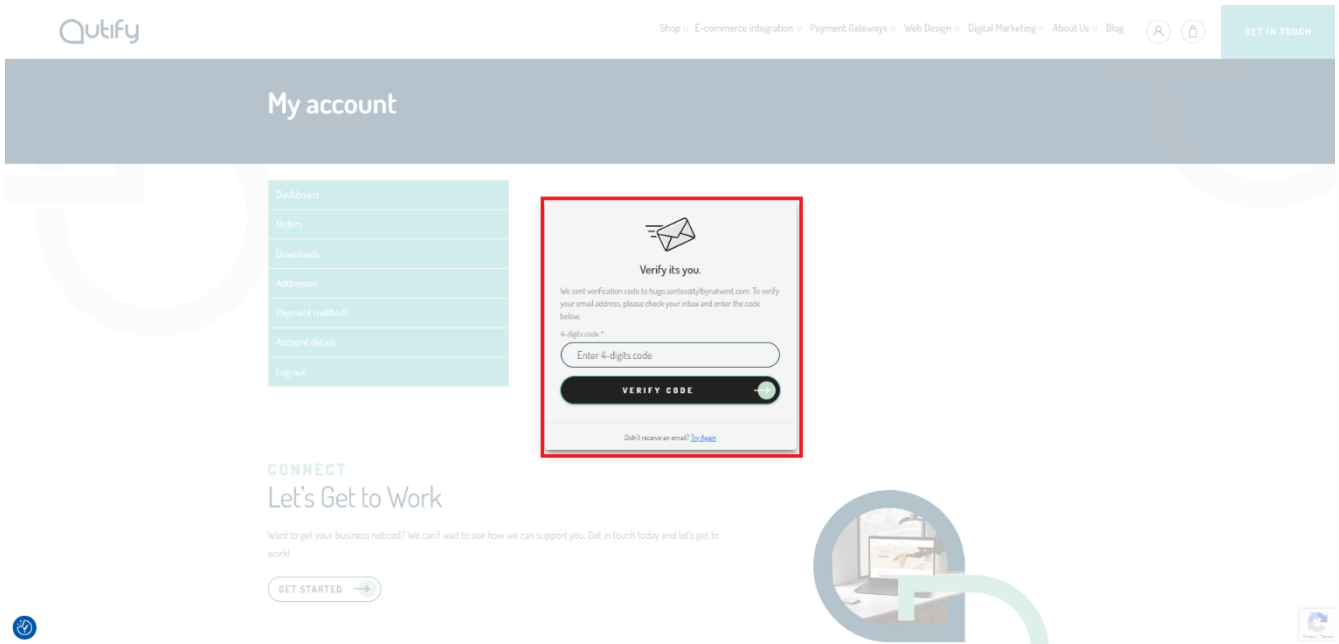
Qutify

Shop E-commerce integration Payment Gateways Web Design Digital Marketing About Us Blog

GET IN TOUCH

My account

Dashboard
Orders
Downloads
Addresses
Payment methods
Account details
Log out

Verify its you.

We sent verification code to hugo.santos@tylbynatwest.com. To verify your email address, please check your inbox and enter the code below.

4-digits code *

Enter 4-digits code

VERIFY CODE

Didn't receive an email? Try Again

CONNECT

Let's Get to Work

Want to get your business noticed? We can't wait to see how we can support you. Get in touch today and let's get to work!

GET STARTED